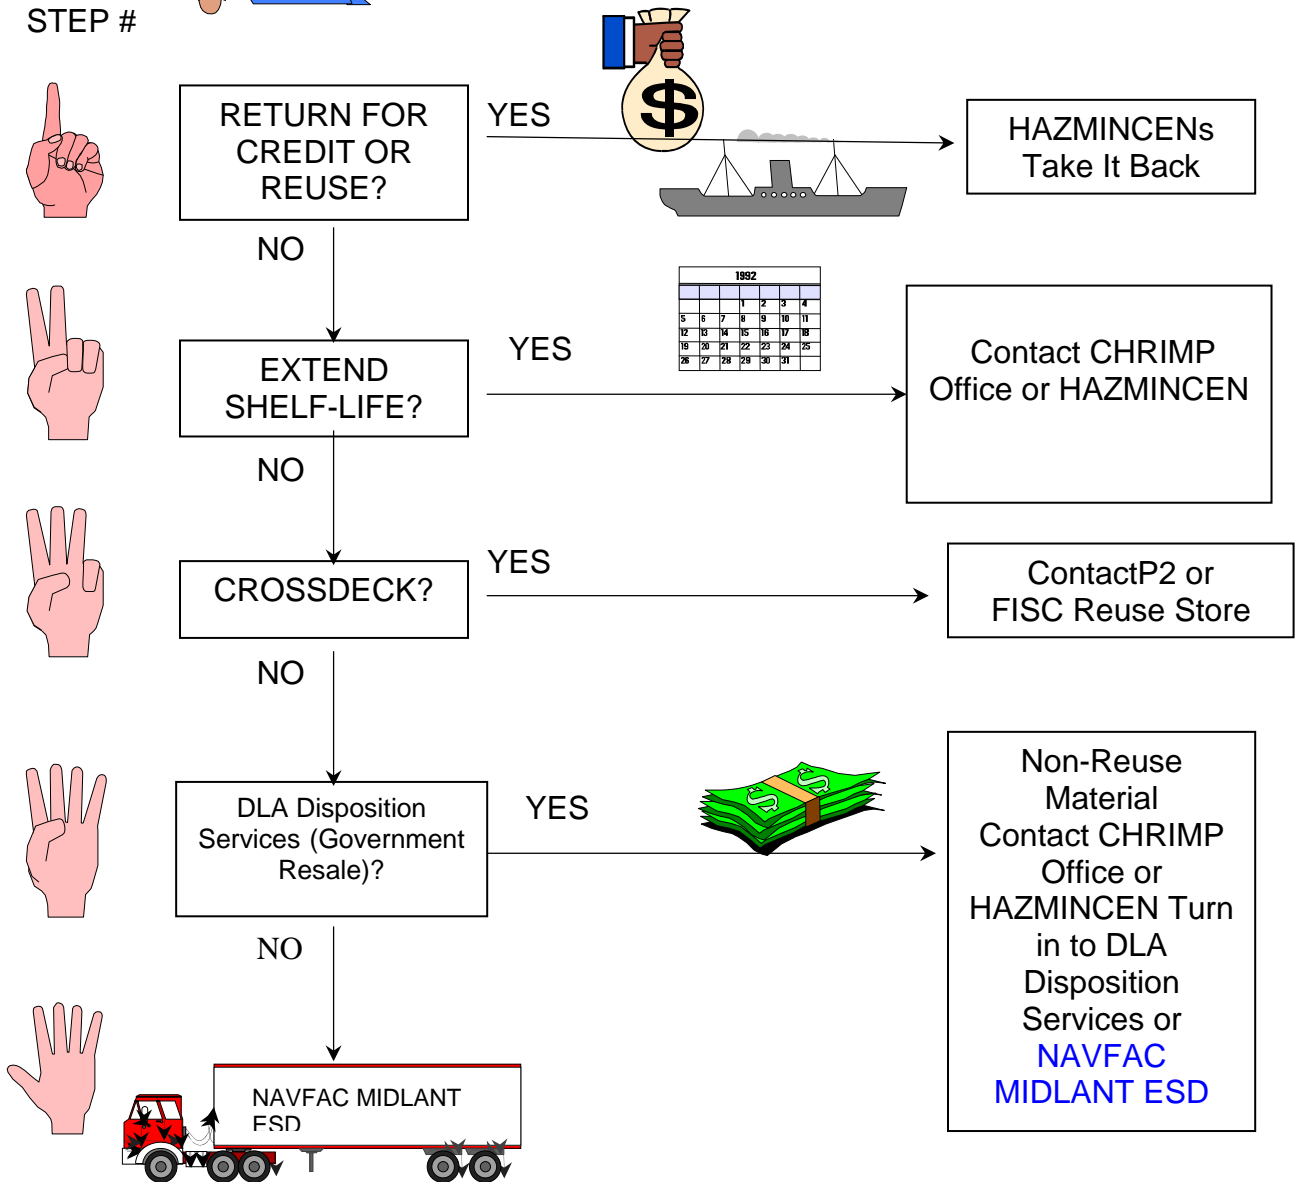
STEP #

RETURN FOR CREDIT OR REUSE?

YES

HAZMINCENs Take It Back

NO

1992

| | | | | | | |
|---|---|---|---|---|---|---|
| | | | 1 | 2 | 3 | 4 |
| 5 | 6 | 7 | 8 | 9 | 10 | 11 |
| 12 | 13 | 14 | 15 | 16 | 17 | 18 |
| 19 | 20 | 21 | 22 | 23 | 24 | 25 |
| 26 | 27 | 28 | 29 | 30 | 31 | |

EXTEND SHELF-LIFE?

YES

Contact CHRIMP Office or HAZMINCEN

NO

CROSSDECK?

YES

ContactP2 or FISC Reuse Store

NO

DLA Disposition Services (Government Resale)?

YES

Non-Reuse Material Contact CHRIMP Office or HAZMINCEN Turn in to DLA Disposition Services or NAVFAC MIDLANT ESD

NO

NAVFAC MIDLANT ESD